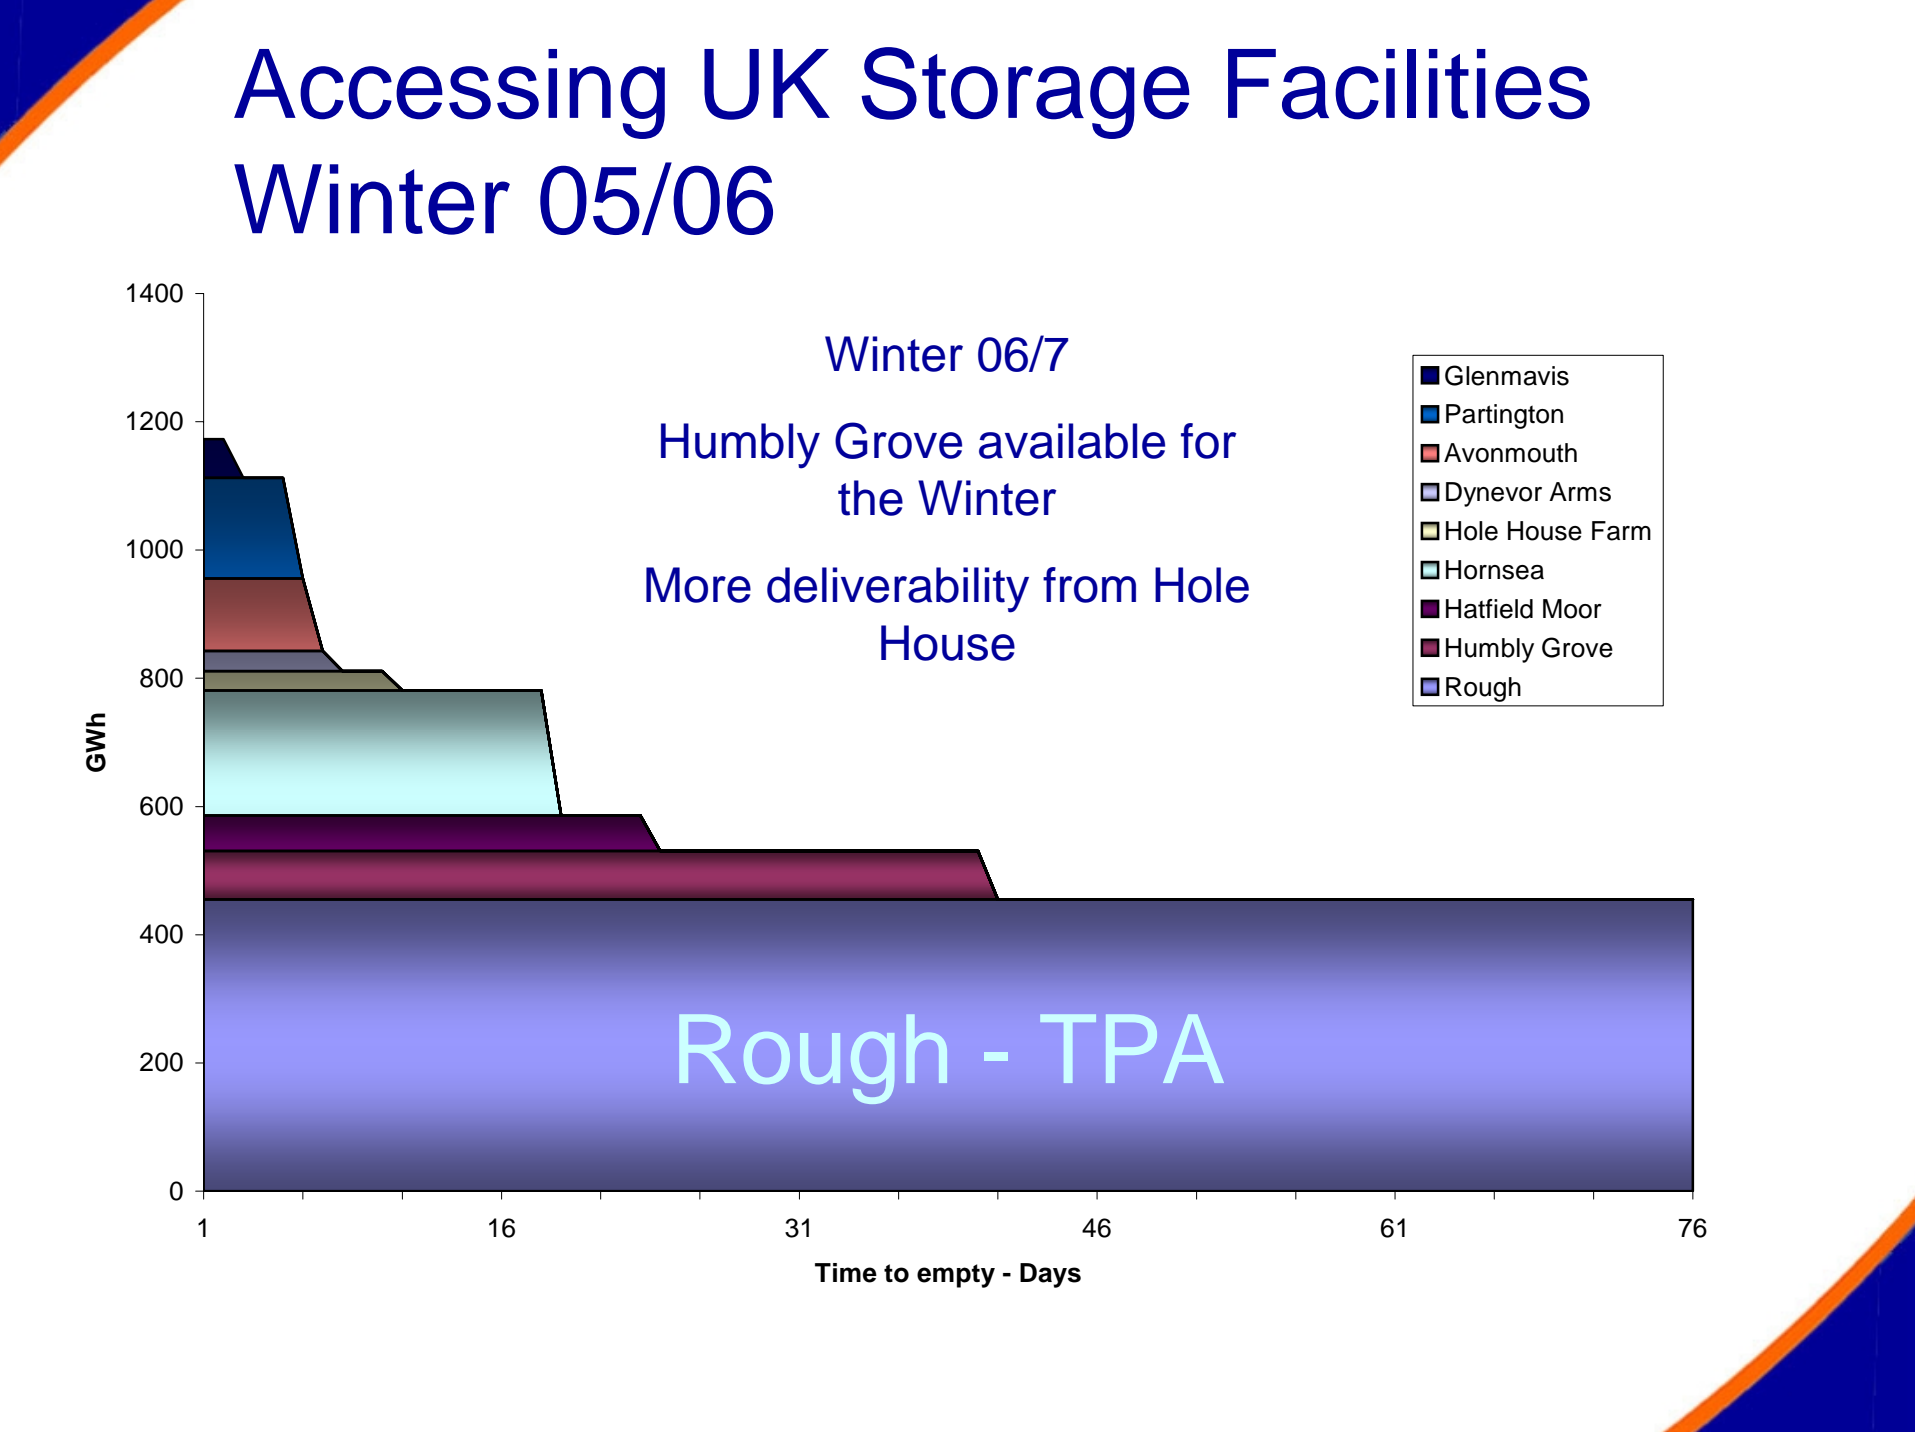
Accessing UK Storage Facilities Winter 05/06

Winter 06/7

Humbly Grove available for the Winter

More deliverability from Hole House

Glenmavis
Partington
Avonmouth
Dynevor Arms
Hole House Farm
Hornsea
Hatfield Moor
Humbly Grove
Rough

1400
1200
1000
800
600
400
200
0

GWh

Rough - TPA

1
16
31
46
61
76

Time to empty - Days